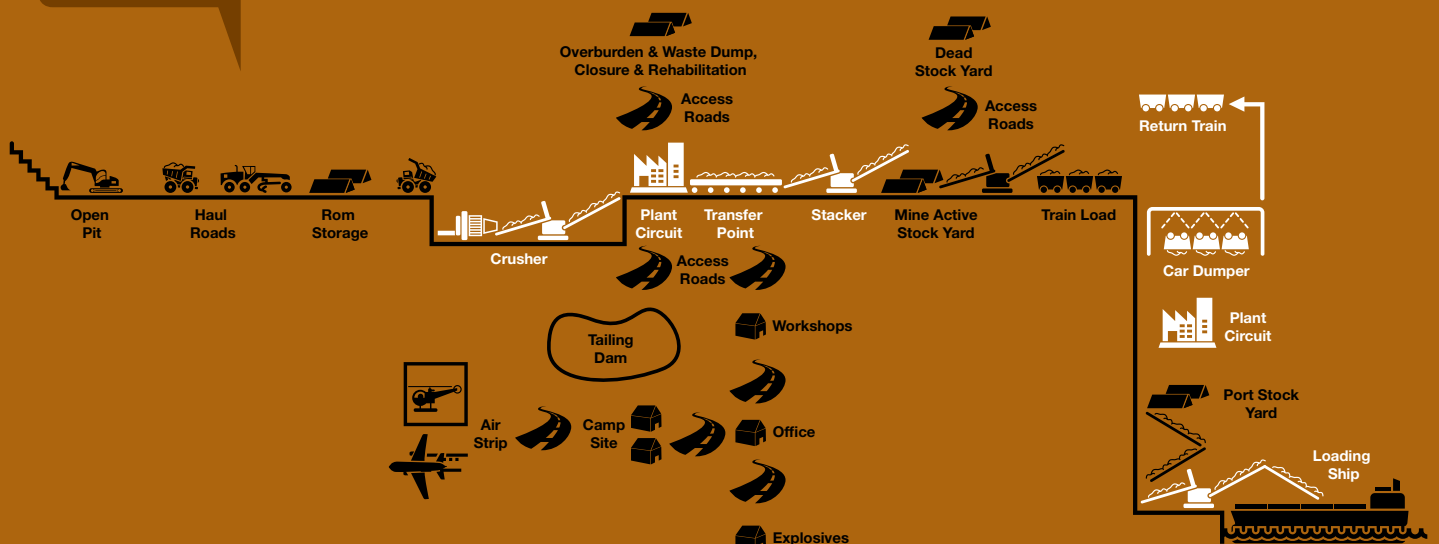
Overburden & Waste Dump, Closure & Rehabilitation

Dead Stock Yard

Access Roads

Access Roads

Return Train

Open Pit

Haul Roads

Rom Storage

Crusher

Plant Circuit

Transfer Point

Stacker

Mine Active Stock Yard

Train Load

Access Roads

Car Dumper

Tailing Dam

Workshops

Plant Circuit

Air Strip

Camp Site

Office

Port Stock Yard

Loading Ship

Explosives